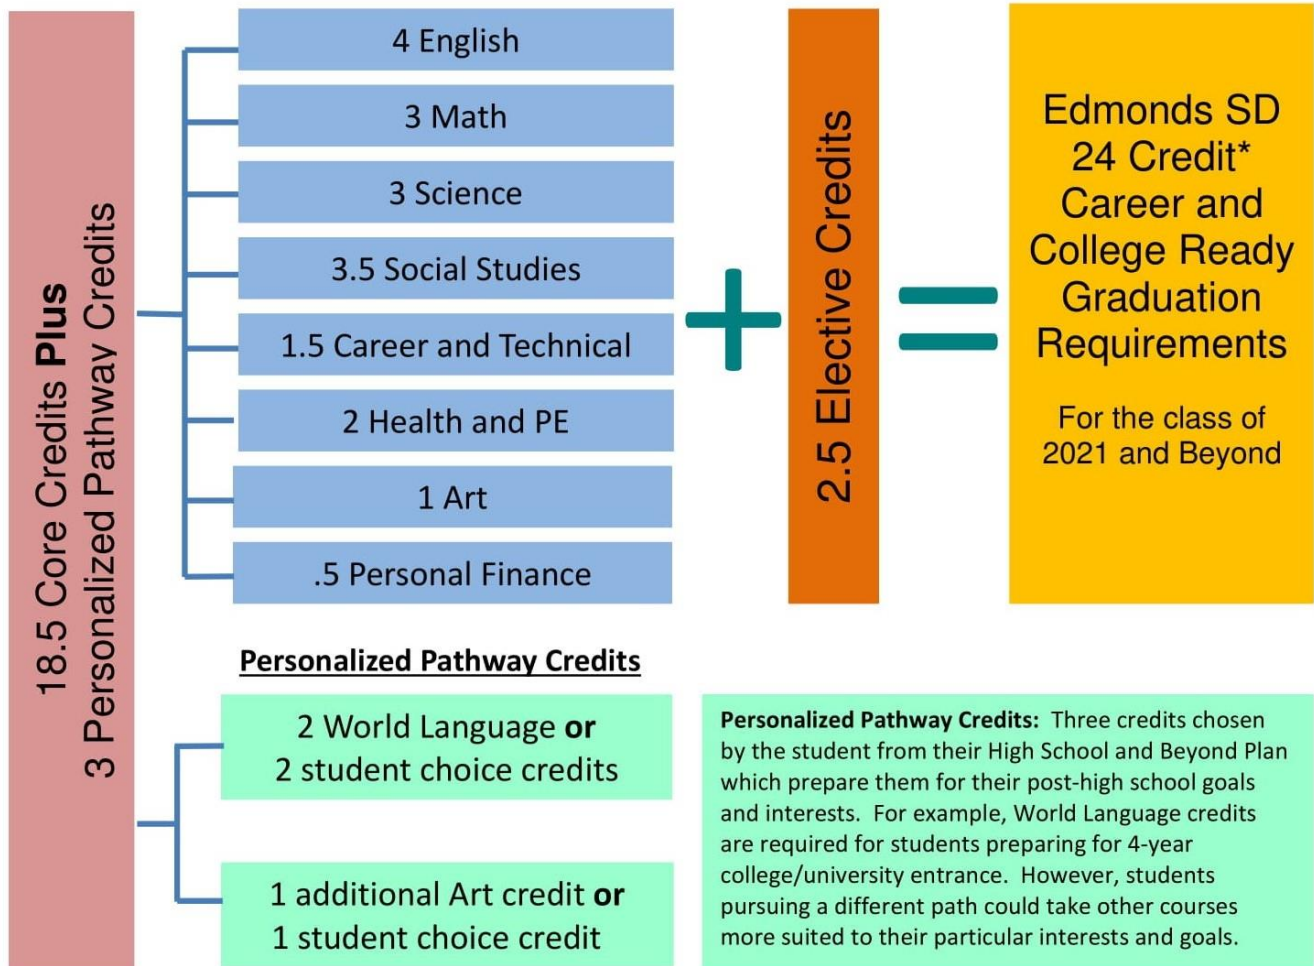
18.5 Core Credits **Plus**
3 Personalized Pathway Credits

4 English

3 Math

3 Science

3.5 Social Studies

1.5 Career and Technical

2 Health and PE

1 Art

.5 Personal Finance

+

2.5 Elective Credits

=

Edmonds SD 24 Credit* Career and College Ready Graduation Requirements

For the class of 2021 and Beyond

Personalized Pathway Credits

2 World Language **or** 2 student choice credits

1 additional Art credit **or** 1 student choice credit

**Personalized Pathway Credits:** Three credits chosen by the student from their High School and Beyond Plan which prepare them for their post-high school goals and interests. For example, World Language credits are required for students preparing for 4-year college/university entrance. However, students pursuing a different path could take other courses more suited to their particular interests and goals.